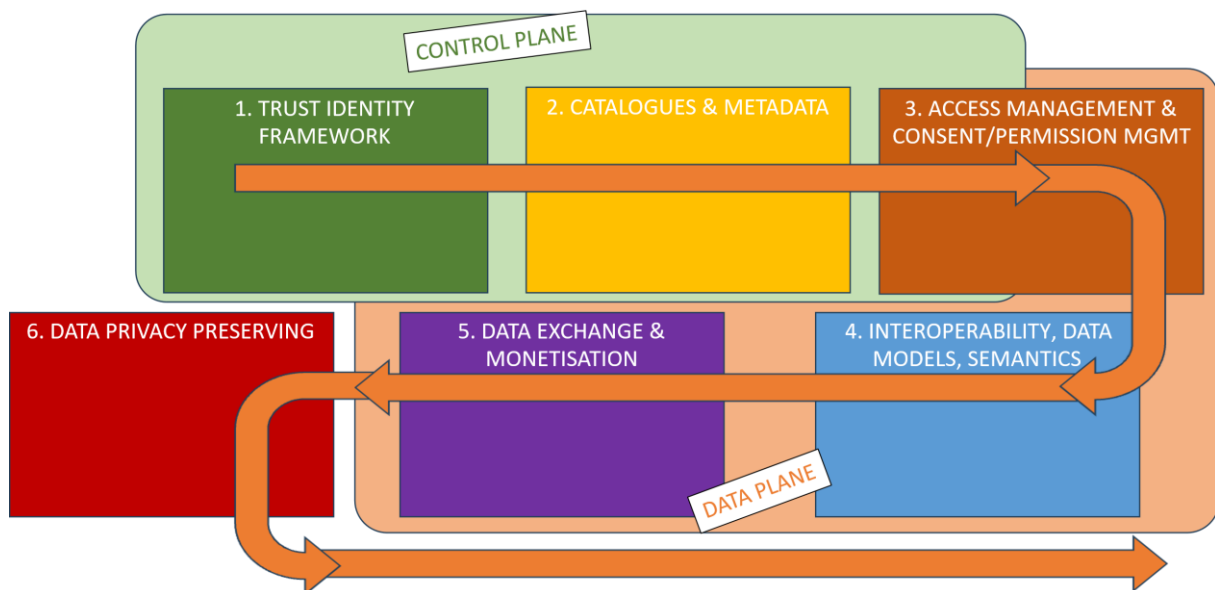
CONTROL PLANE

1. TRUST IDENTITY FRAMEWORK

2. CATALOGUES & METADATA

3. ACCESS MANAGEMENT & CONSENT/PERMISSION MGMT

6. DATA PRIVACY PRESERVING

5. DATA EXCHANGE & MONETISATION

4. INTEROPERABILITY, DATA MODELS, SEMANTICS

DATA PLANE